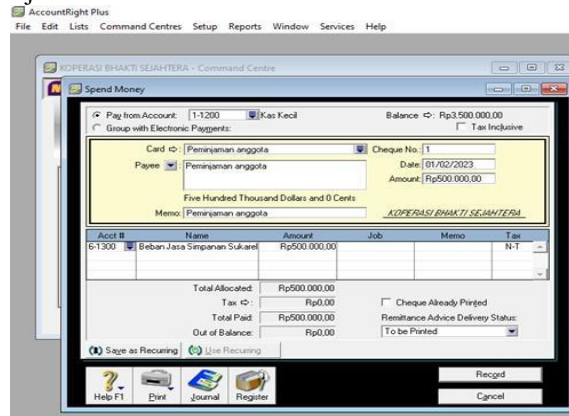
AccountRight Plus
File Edit Lists Command Centres Setup Reports Window Services Help

KOPERASI BHAKTI SEJAHTERA - Command Centre

Spend Money

Pay from Account: 1-1200 Kas Kecil
Balance ⇨: Rp3.500.000,00
Group with Electronic Payments:
Tax Inclusive

Card ⇨: Peminjaman anggota
Cheque No.: 1
Payee: Peminjaman anggota
Date: 01/02/2023
Amount: Rp500.000,00
Five Hundred Thousand Dollars and 0 Cents
Memo: Peminjaman anggota
KOPERASI BHAKTI SEJAHTERA

| Acct # | Name | Amount | Job | Memo | Tax |
|---|---|---|---|---|---|
| 6-1300 | Beban Jasa Simpanan Sukarel | Rp500.000,00 | | | N-T |

Total Allocated: Rp500.000,00
Tax ⇨: Rp0,00
Total Paid: Rp500.000,00
Out of Balance: Rp0,00
Cheque Already Printed
Remittance Advice Delivery Status:
To be Printed

Save as Recurring
Use Recurring

Help F1
Print
Journal
Register
Record
Cancel